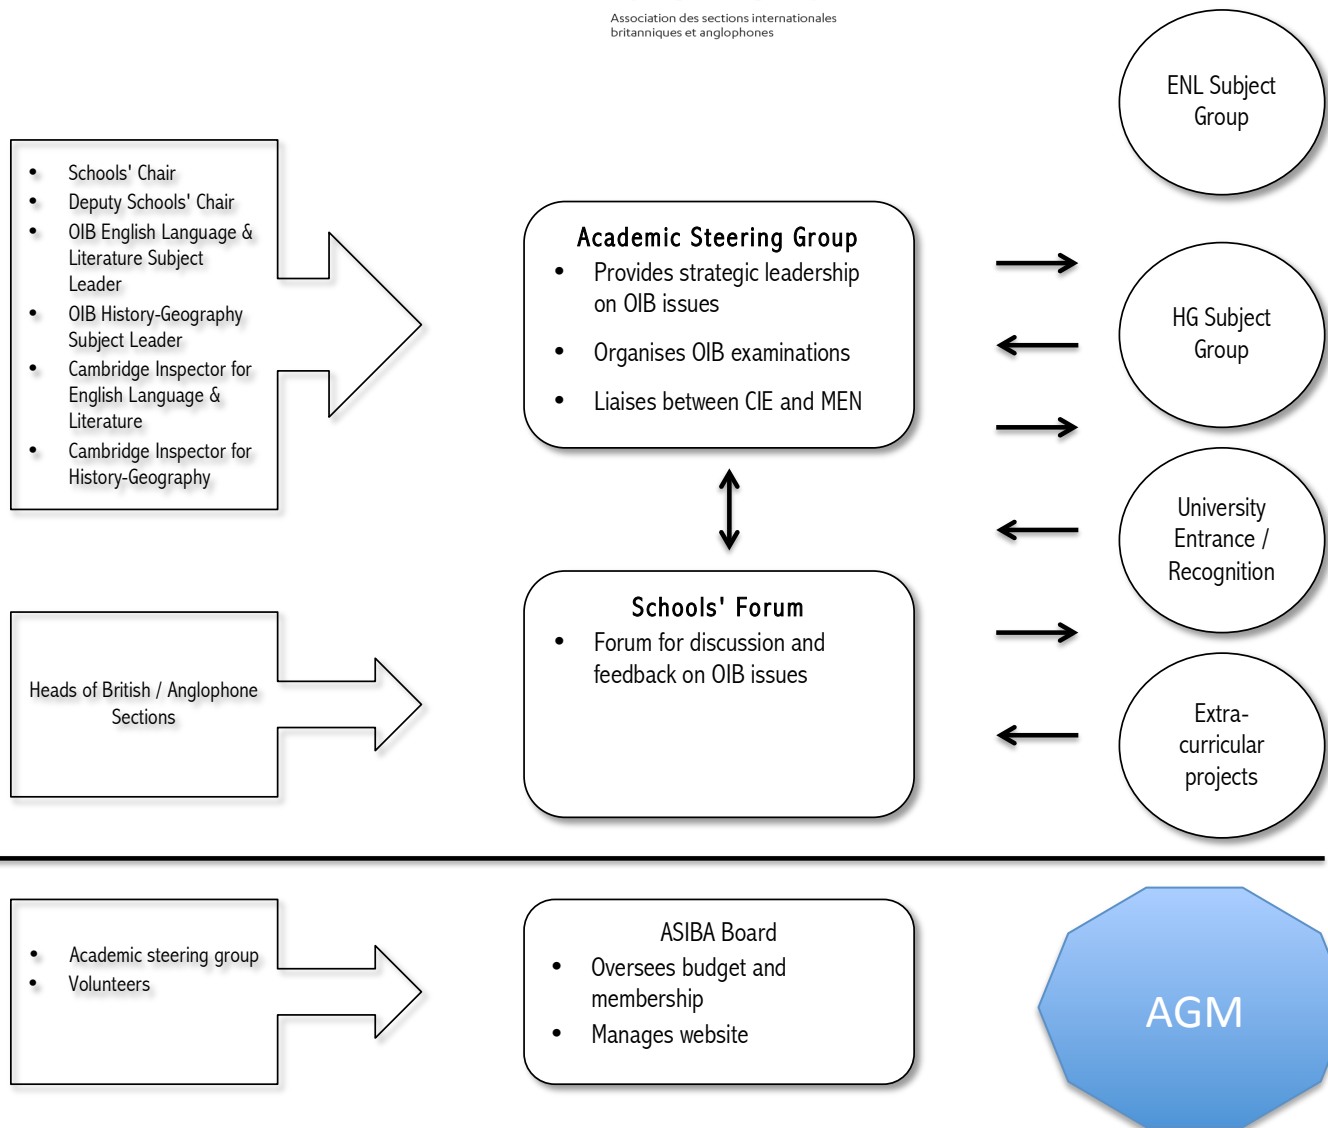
Association des sections internationales britanniques et anglophones

ENL Subject Group

- Schools' Chair
- Deputy Schools' Chair
- OIB English Language & Literature Subject Leader
- OIB History-Geography Subject Leader
- Cambridge Inspector for English Language & Literature
- Cambridge Inspector for History-Geography

Academic Steering Group
- Provides strategic leadership on OIB issues
- Organises OIB examinations
- Liaises between CIE and MEN

HG Subject Group

University Entrance / Recognition

Heads of British / Anglophone Sections

Schools' Forum
- Forum for discussion and feedback on OIB issues

Extra-curricular projects

- Academic steering group
- Volunteers

ASIBA Board
- Oversees budget and membership
- Manages website

AGM